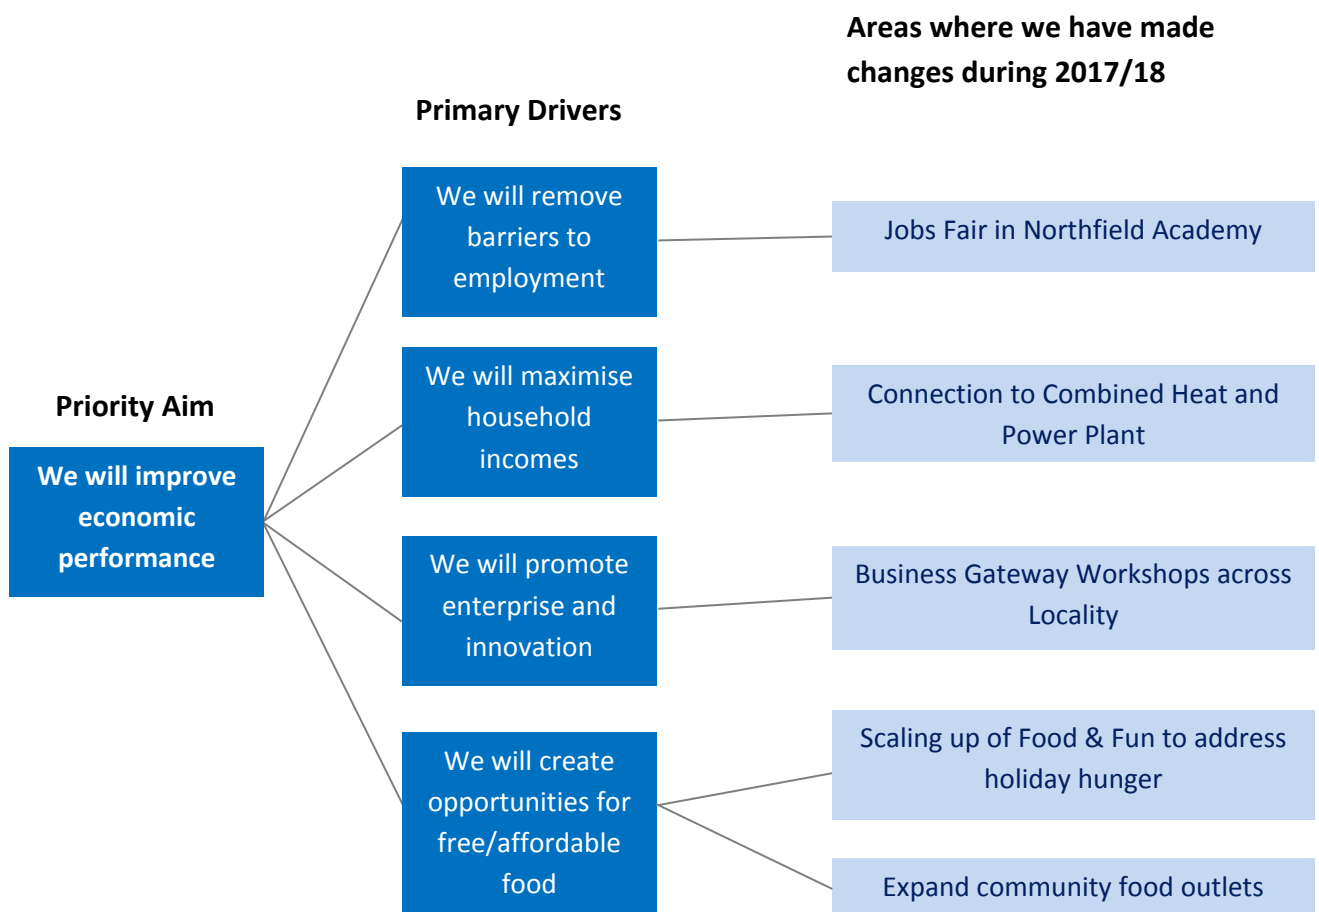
Areas where we have made changes during 2017/18

Primary Drivers

Priority Aim

We will improve economic performance

We will remove barriers to employment

Jobs Fair in Northfield Academy

We will maximise household incomes

Connection to Combined Heat and Power Plant

We will promote enterprise and innovation

Business Gateway Workshops across Locality

We will create opportunities for free/affordable food

Scaling up of Food & Fun to address holiday hunger

Expand community food outlets